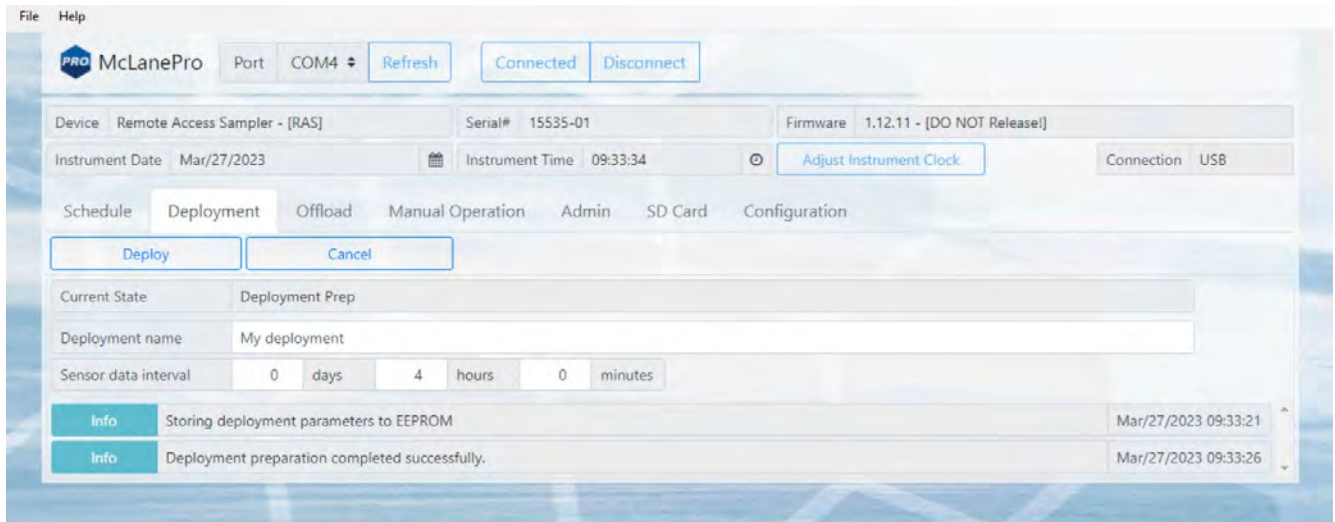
File Help

PRO McLanePro Port COM4 ÷ Refresh Connected Disconnect

Device Remote Access Sampler - [RAS] Serial# 15535-01 Firmware 1.12.11 - [DO NOT Release!]

Instrument Date Mar/27/2023 Instrument Time 09:33:34 Adjust Instrument Clock Connection USB

Schedule Deployment Offload Manual Operation Admin SD Card Configuration

Deploy Cancel

Current State Deployment Prep

Deployment name My deployment

Sensor data interval 0 days 4 hours 0 minutes

Info Storing deployment parameters to EEPROM Mar/27/2023 09:33:21

Info Deployment preparation completed successfully. Mar/27/2023 09:33:26